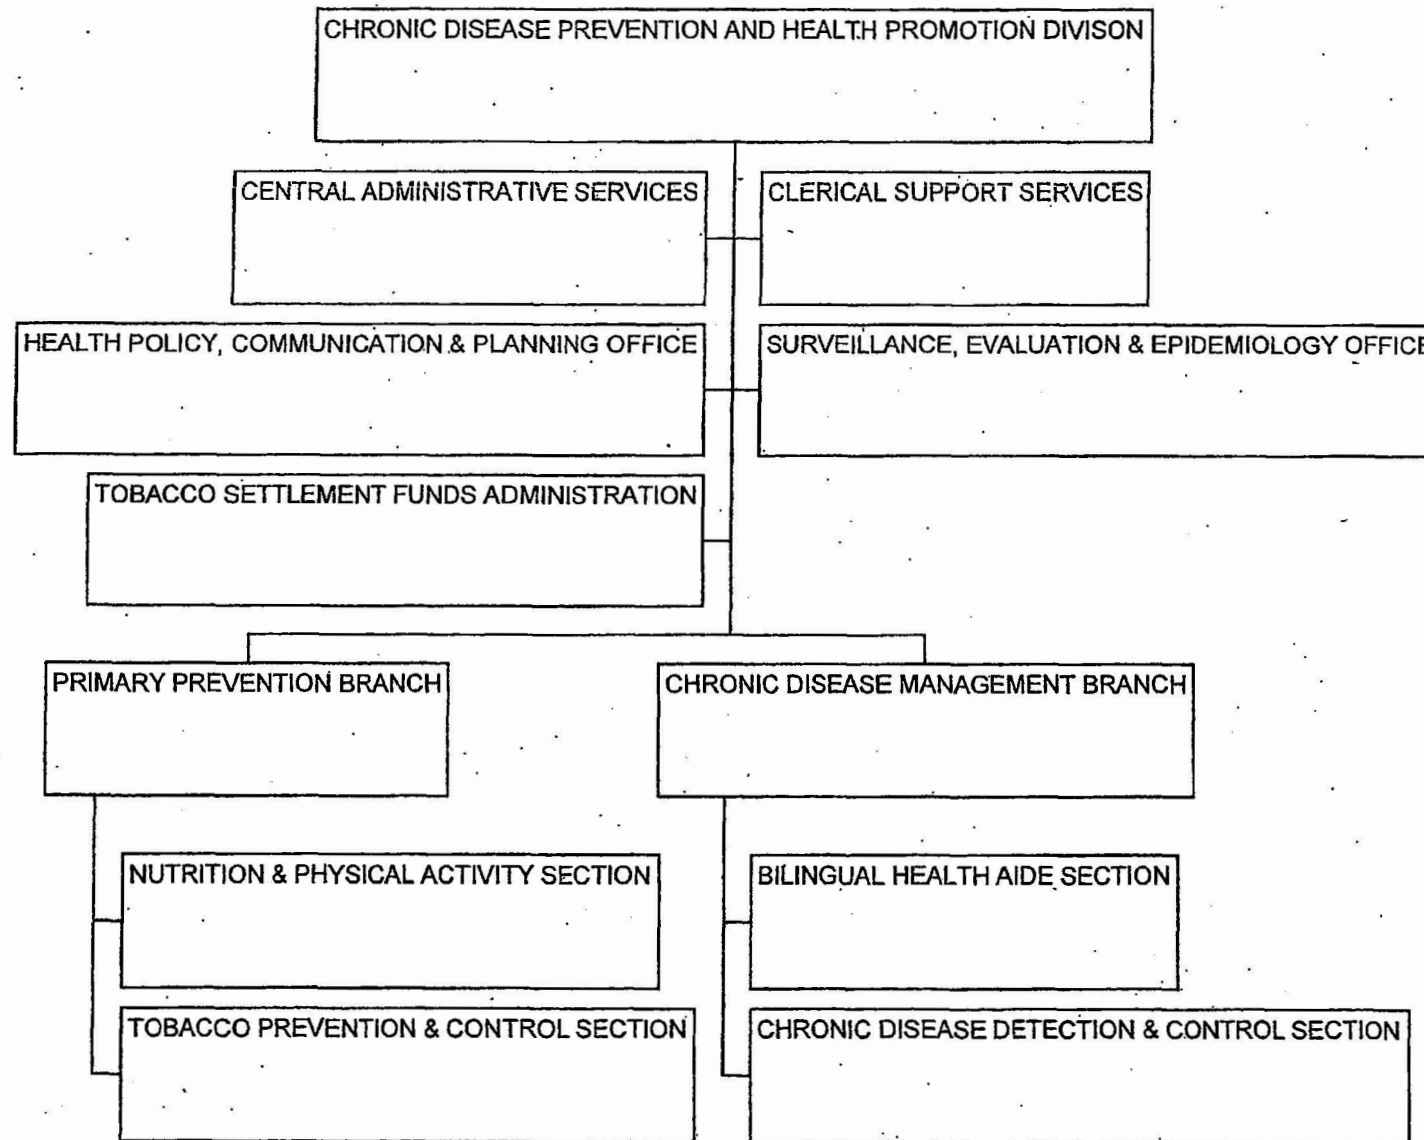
CHRONIC DISEASE PREVENTION AND HEALTH PROMOTION DIVISON

CENTRAL ADMINISTRATIVE SERVICES

CLERICAL SUPPORT SERVICES

HEALTH POLICY, COMMUNICATION & PLANNING OFFICE

SURVEILLANCE, EVALUATION & EPIDEMIOLOGY OFFICE

TOBACCO SETTLEMENT FUNDS ADMINISTRATION

PRIMARY PREVENTION BRANCH

CHRONIC DISEASE MANAGEMENT BRANCH

NUTRITION & PHYSICAL ACTIVITY SECTION

TOBACCO PREVENTION & CONTROL SECTION

BILINGUAL HEALTH AIDE SECTION

CHRONIC DISEASE DETECTION & CONTROL SECTION